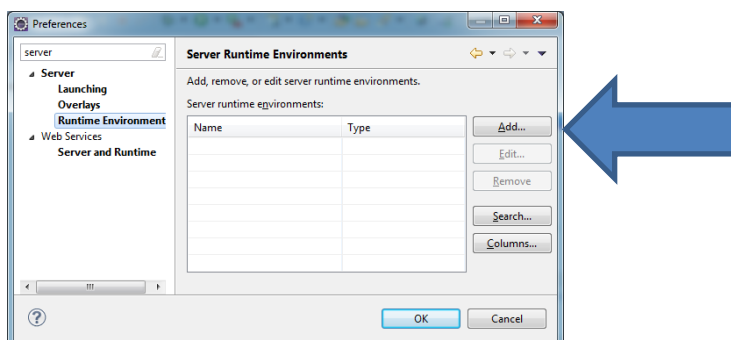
Preferences

server

Server
Launching
Overlays
Runtime Environment
Web Services
Server and Runtime

Server Runtime Environments

Add, remove, or edit server runtime environments.

Server runtime environments:

| Name | Type |
|---|---|

Add...
Edit...
Remove
Search...
Columns...

OK
Cancel